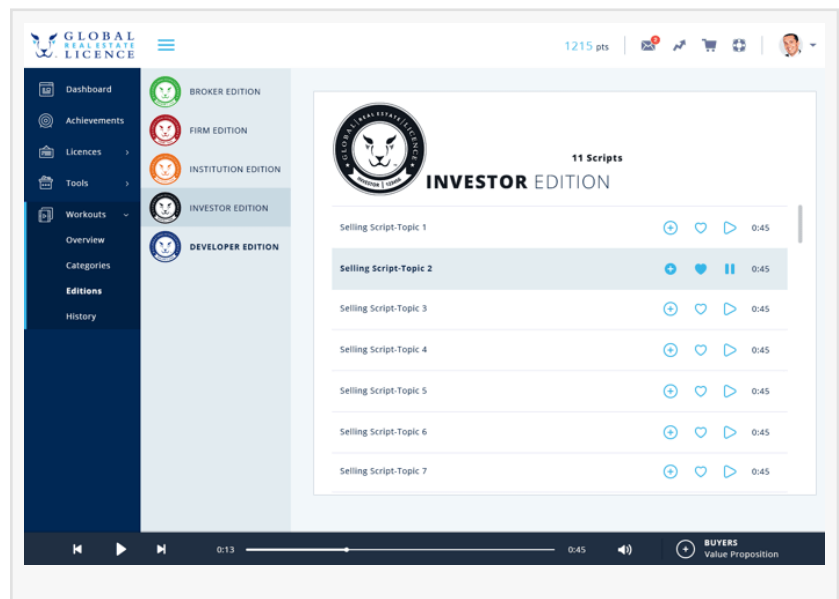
GLOBAL REAL ESTATE LICENCE

1215 pts

Dashboard
Achievements
Licences
Tools
Workouts
Overview
Categories
Editions
History

BROKER EDITION
FIRM EDITION
INSTITUTION EDITION
INVESTOR EDITION
DEVELOPER EDITION

GLOBAL REAL ESTATE LICENCE INVESTOR EDITION

11 Scripts
INVESTOR EDITION

| Selling Script-Topic 1 | 0:45 |
|---|---|
| Selling Script-Topic 2 | 0:45 |
| Selling Script-Topic 3 | 0:45 |
| Selling Script-Topic 4 | 0:45 |
| Selling Script-Topic 5 | 0:45 |
| Selling Script-Topic 6 | 0:45 |
| Selling Script-Topic 7 | 0:45 |

0:13
0:45
BUYERS
Value Proposition